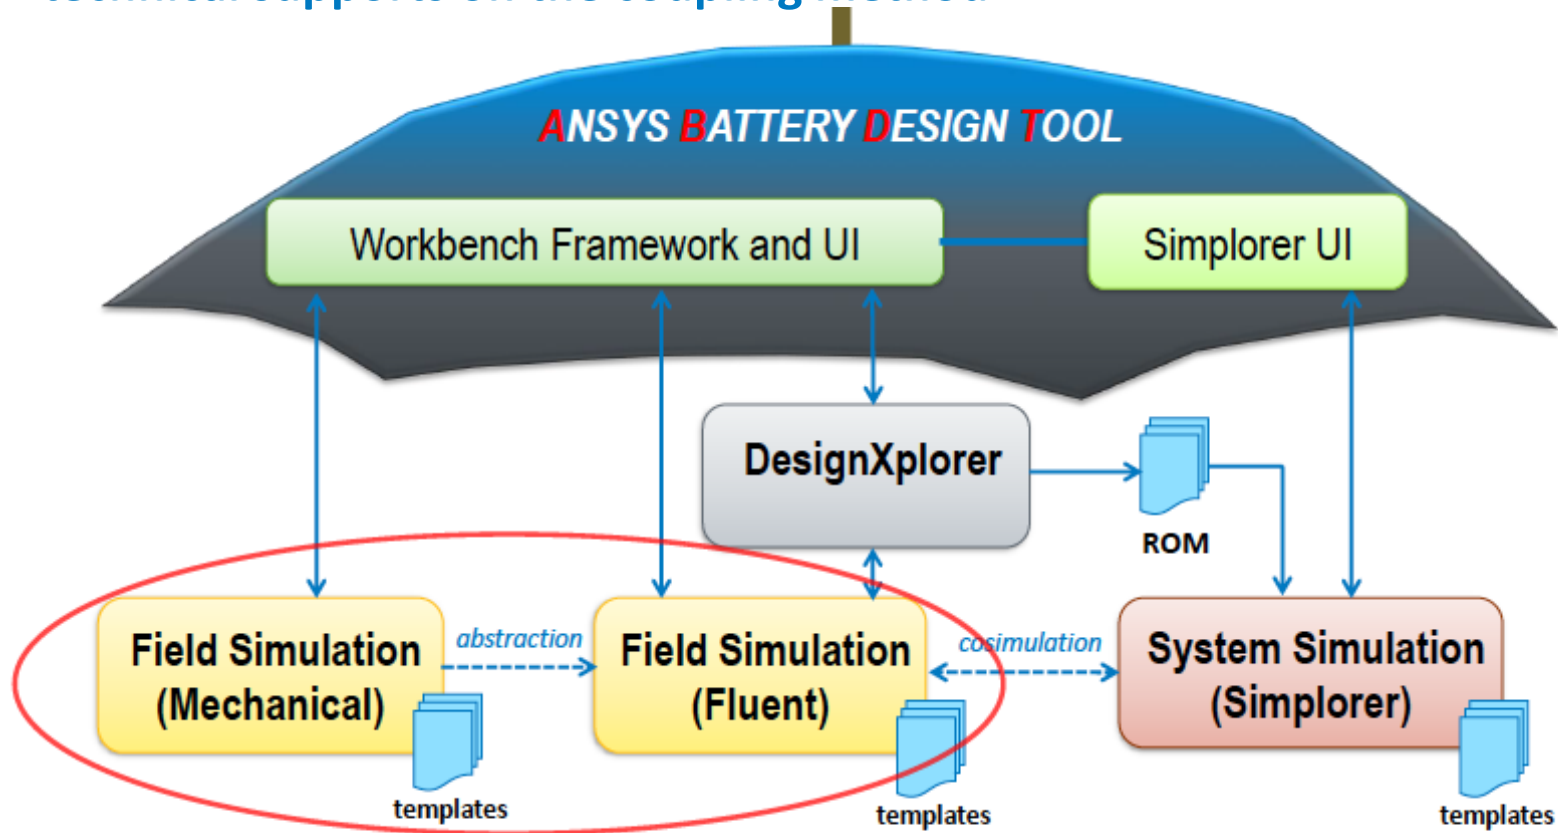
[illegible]

ANSYS BATTERY DESIGN TOOL

Workbench Framework and UI

Simplorer UI

DesignXplorer

ROM

Field Simulation (Mechanical)

abstraction

Field Simulation (Fluent)

cosimulation

System Simulation (Simplorer)

templates

templates

templates